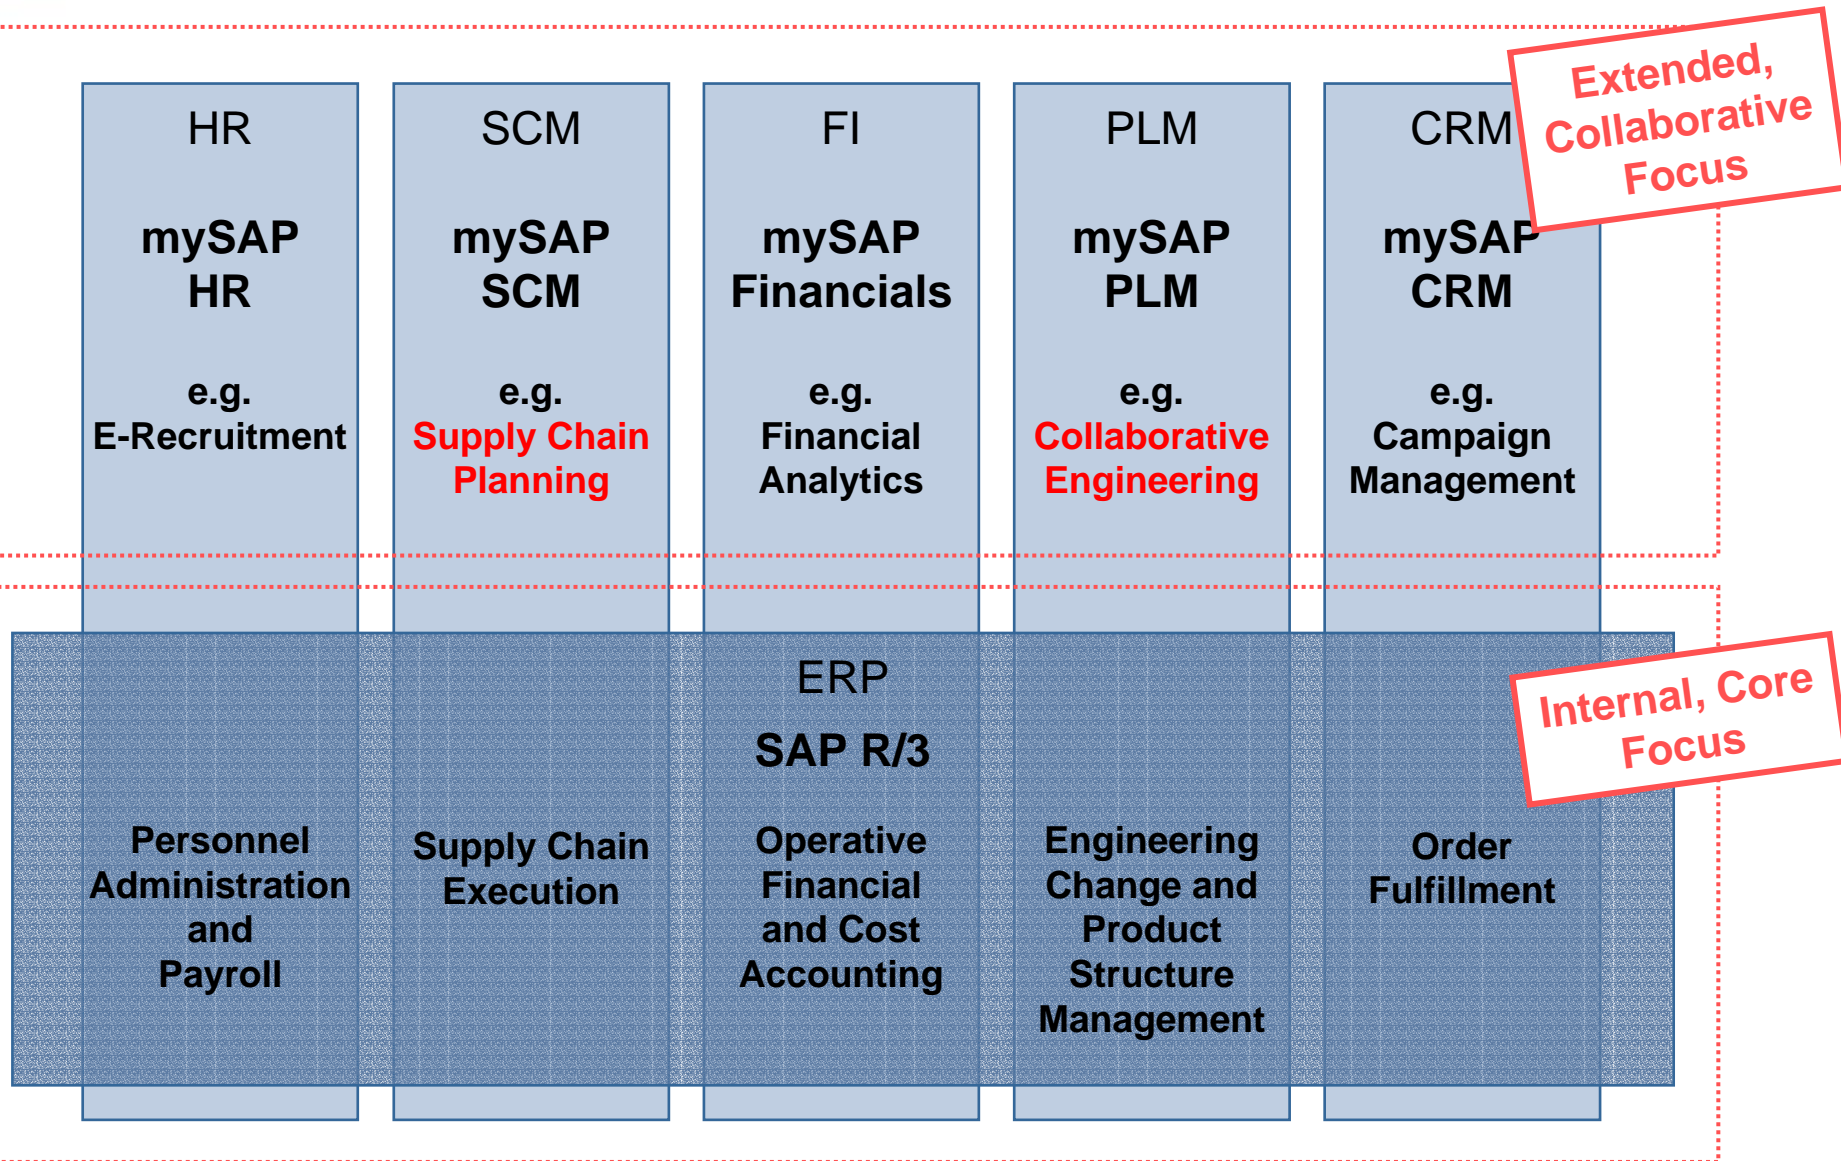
HR

mySAP HR

e.g. E-Recruitment

SCM

mySAP SCM

e.g. Supply Chain Planning

FI

mySAP Financials

e.g. Financial Analytics

PLM

mySAP PLM

e.g. Collaborative Engineering

CRM

mySAP CRM

e.g. Campaign Management

Extended, Collaborative Focus

ERP

SAP R/3

Personnel Administration and Payroll

Supply Chain Execution

Operative Financial and Cost Accounting

Engineering Change and Product Structure Management

Order Fulfillment

Internal, Core Focus